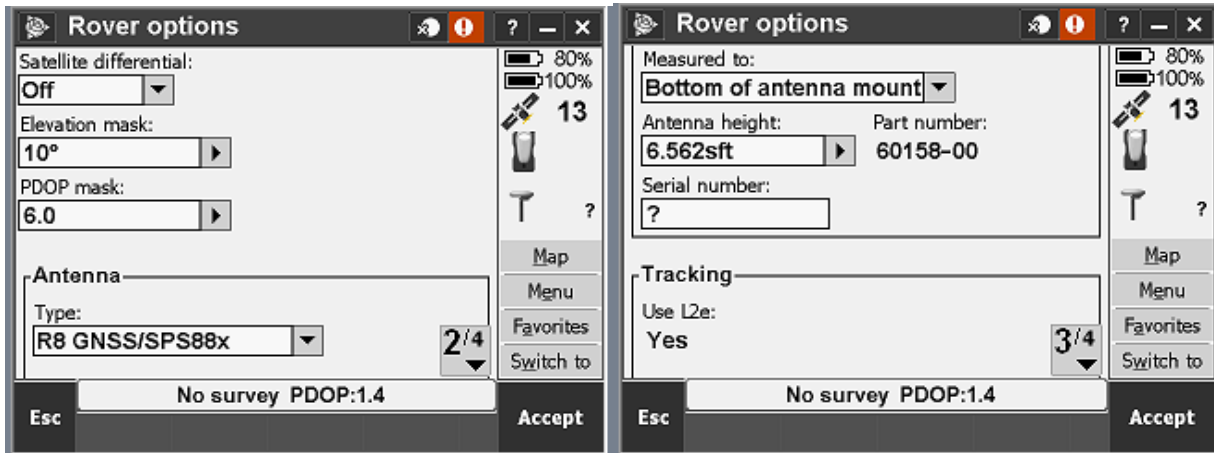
Rover options

? – ×

Satellite differential:
Off

Elevation mask:
10°

PDOP mask:
6.0

Antenna

Type:
R8 GNSS/SPS88x

80%
100%
13
?

Map
Menu
Favorites
Switch to

2/4

No survey PDOP:1.4

Esc
Accept

Rover options

? – ×

Measured to:
Bottom of antenna mount

Antenna height:
6.562sft

Part number:
60158-00

Serial number:
?

Tracking

Use L2e:
Yes

80%
100%
13
?

Map
Menu
Favorites
Switch to

3/4

No survey PDOP:1.4

Esc
Accept